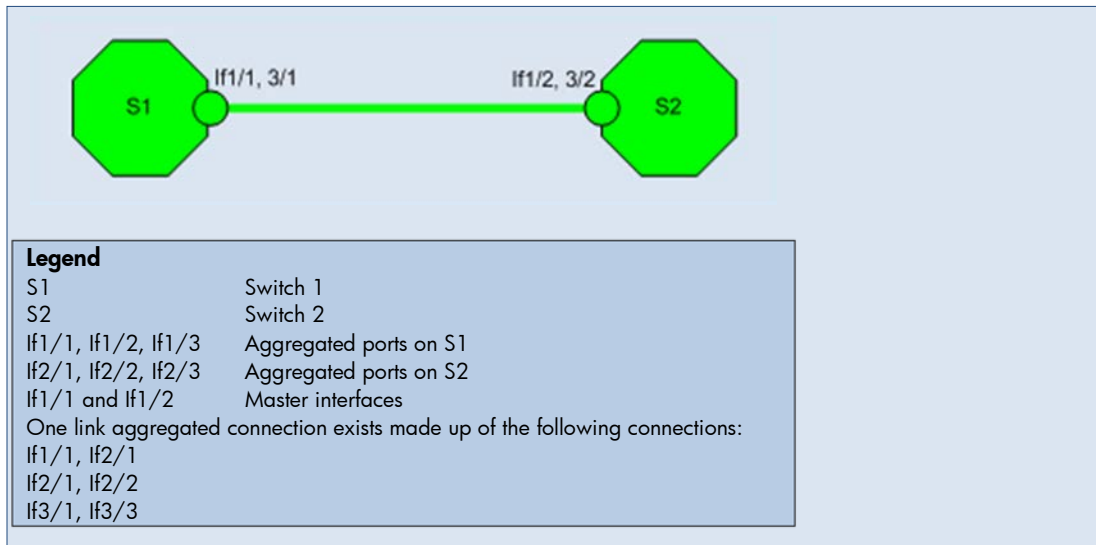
S1

If1/1, 3/1

If1/2, 3/2

S2

**Legend**

| | |
|---|---|
| S1 | Switch 1 |
| S2 | Switch 2 |
| If1/1, If1/2, If1/3 | Aggregated ports on S1 |
| If2/1, If2/2, If2/3 | Aggregated ports on S2 |
| If1/1 and If1/2 | Master interfaces |

One link aggregated connection exists made up of the following connections:
If1/1, If2/1
If2/1, If2/2
If3/1, If3/3